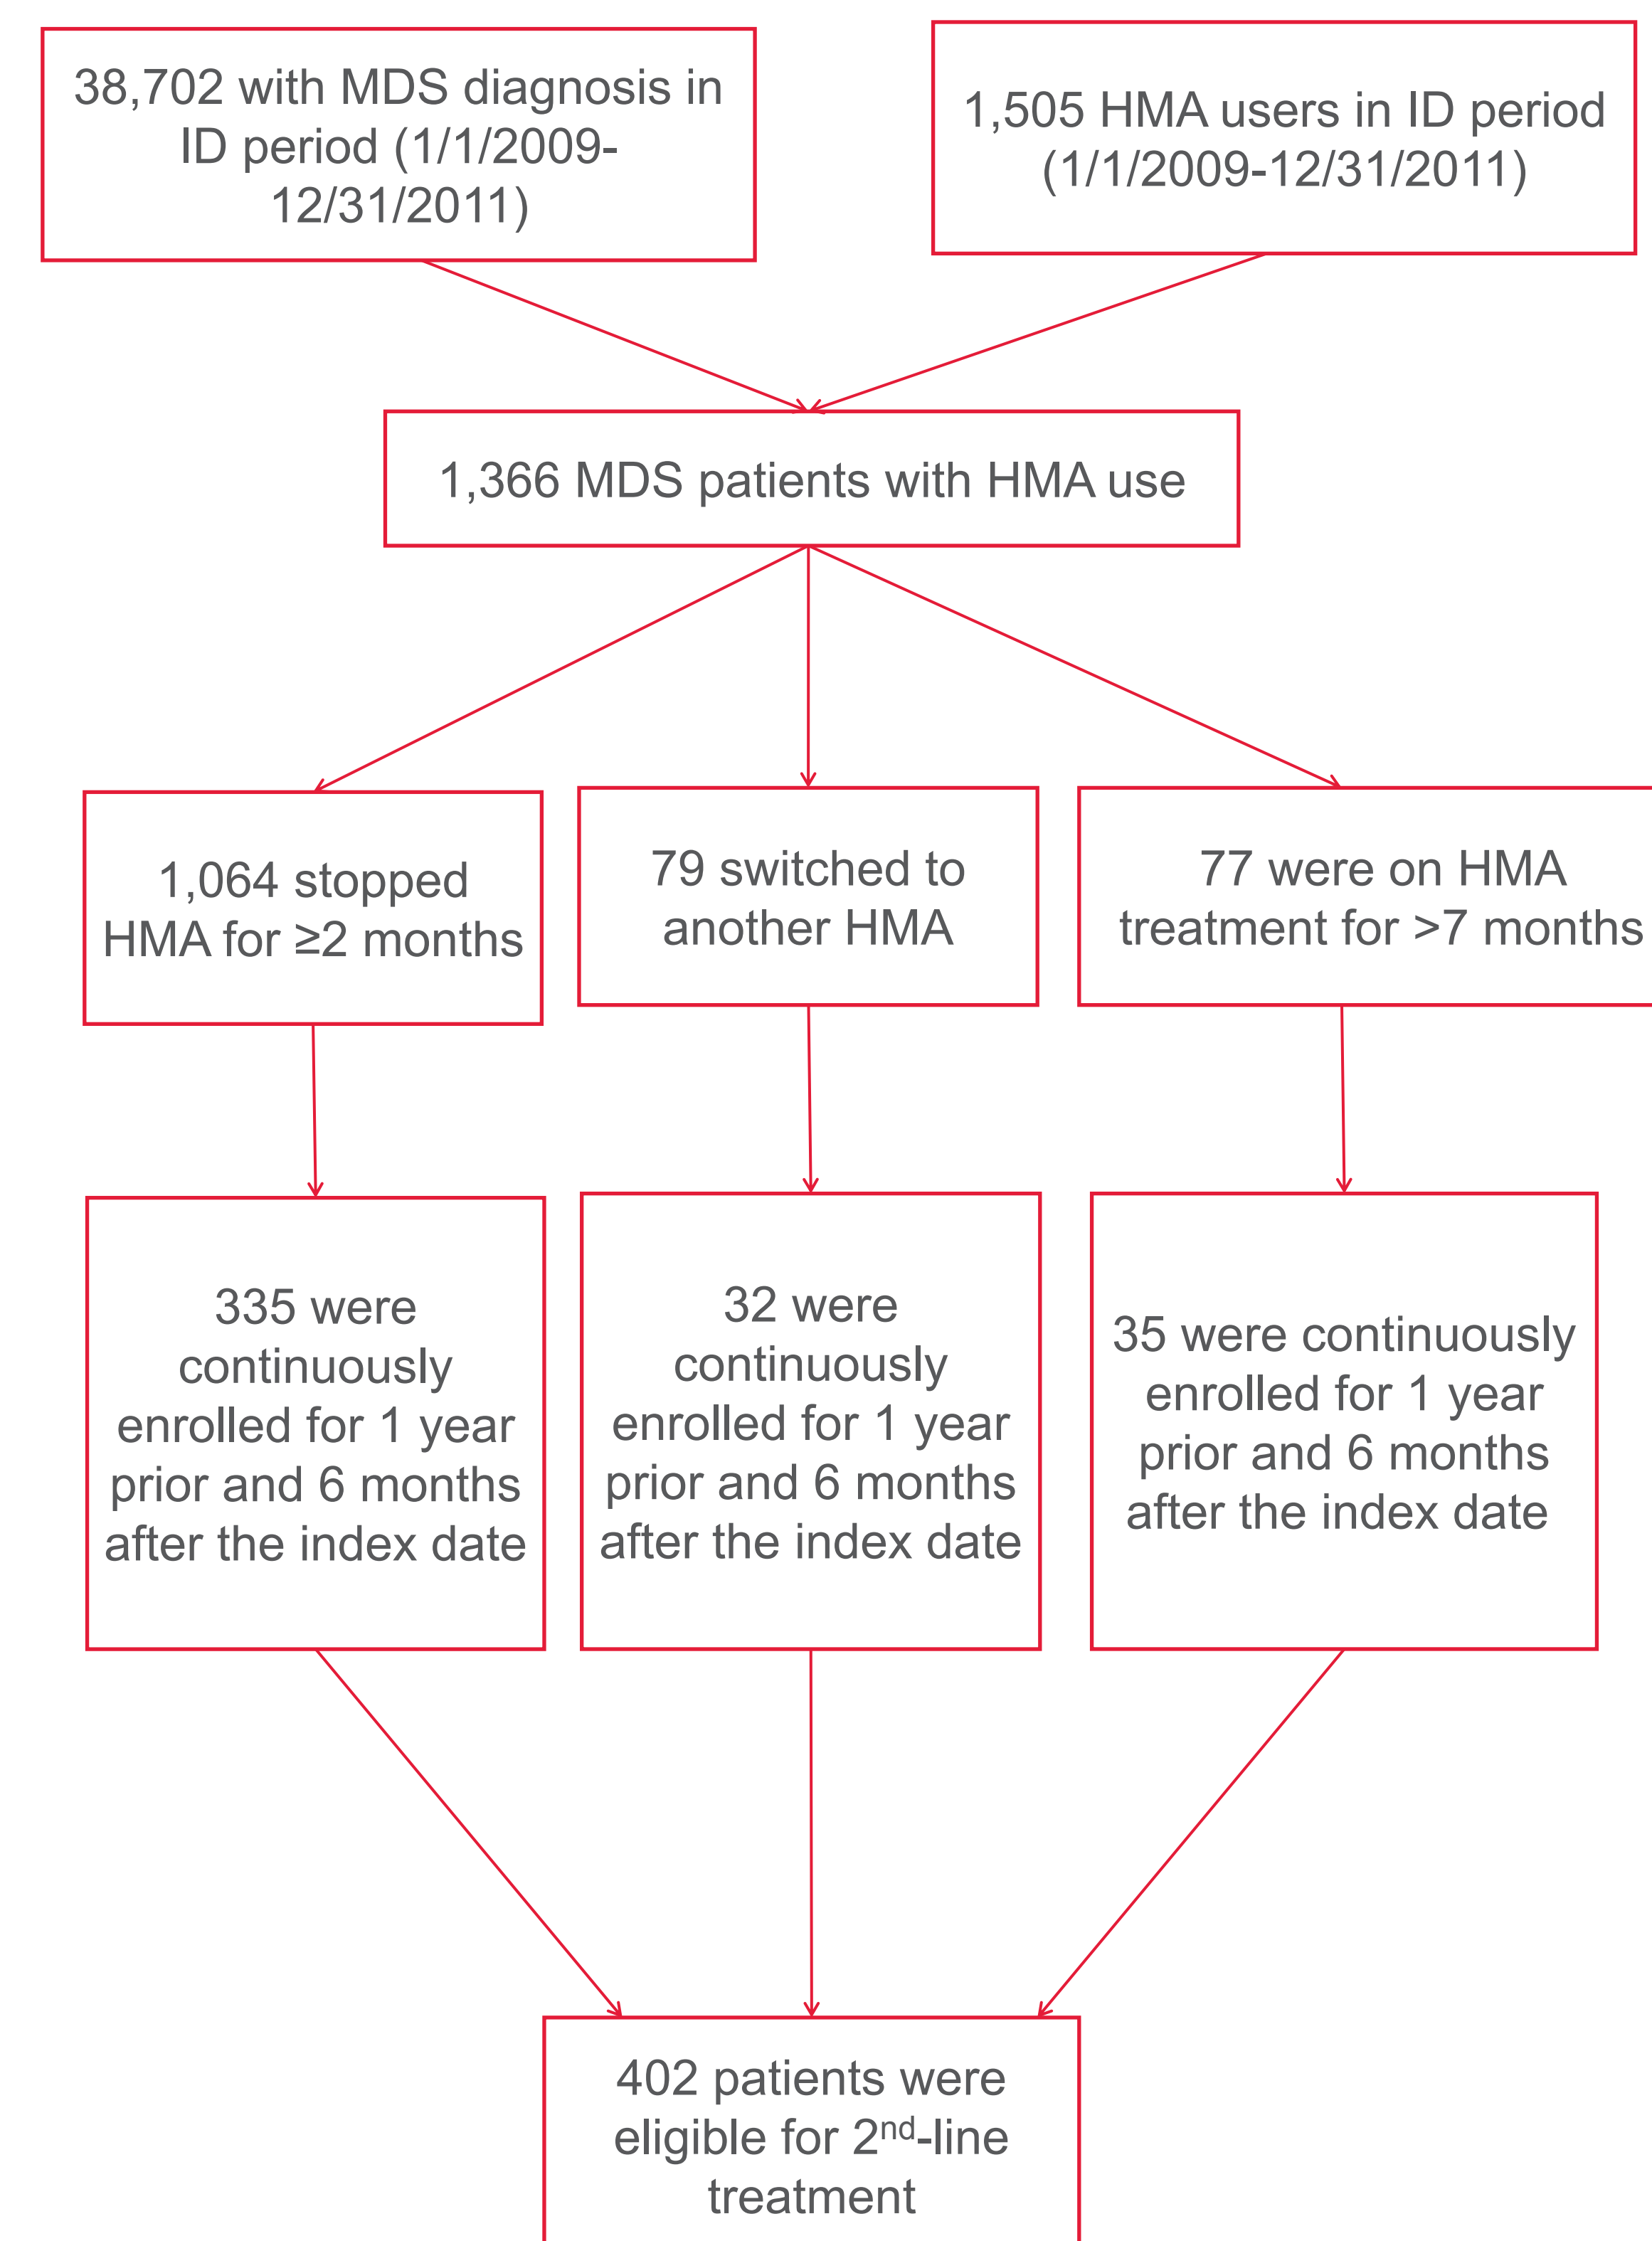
38,702 with MDS diagnosis in ID period (1/1/2009-12/31/2011)

1,505 HMA users in ID period (1/1/2009-12/31/2011)

1,366 MDS patients with HMA use

1,064 stopped HMA for ≥2 months

79 switched to another HMA

77 were on HMA treatment for >7 months

335 were continuously enrolled for 1 year prior and 6 months after the index date

32 were continuously enrolled for 1 year prior and 6 months after the index date

35 were continuously enrolled for 1 year prior and 6 months after the index date

402 patients were eligible for 2$^{nd}$-line treatment